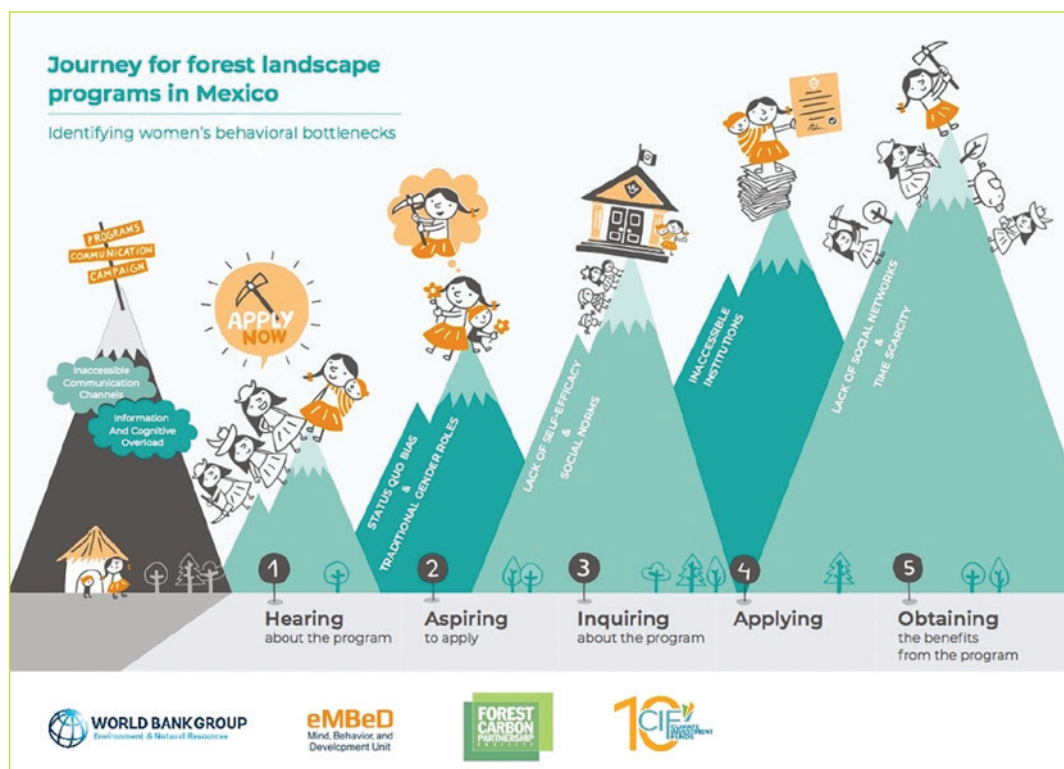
Journey for forest landscape programs in Mexico

Identifying women's behavioral bottlenecks

PROGRAMS
COMMUNICATION
CAMPAIGN

Inaccessible Communication Channels

Information And Cognitive Overload

APPLY NOW

STATUS QUO BIAS & TRADITIONAL GENDER ROLES

LACK OF SELF-EFFICACY & SOCIAL NORMS

INACCESSIBLE INSTITUTIONS

LACK OF SOCIAL NETWORKS & TIME SCARCITY

1
Hearing
about the program

2
Aspiring
to apply

3
Inquiring
about the program

4
Applying

5
Obtaining
the benefits from the program

WORLD BANK GROUP
Environment & Natural Resources

eMBeD
Mind, Behavior, and Development Unit

FOREST CARBON PARTNERSHIP FACILITY

10 CIF CLIMATE INVESTMENT FUNDS